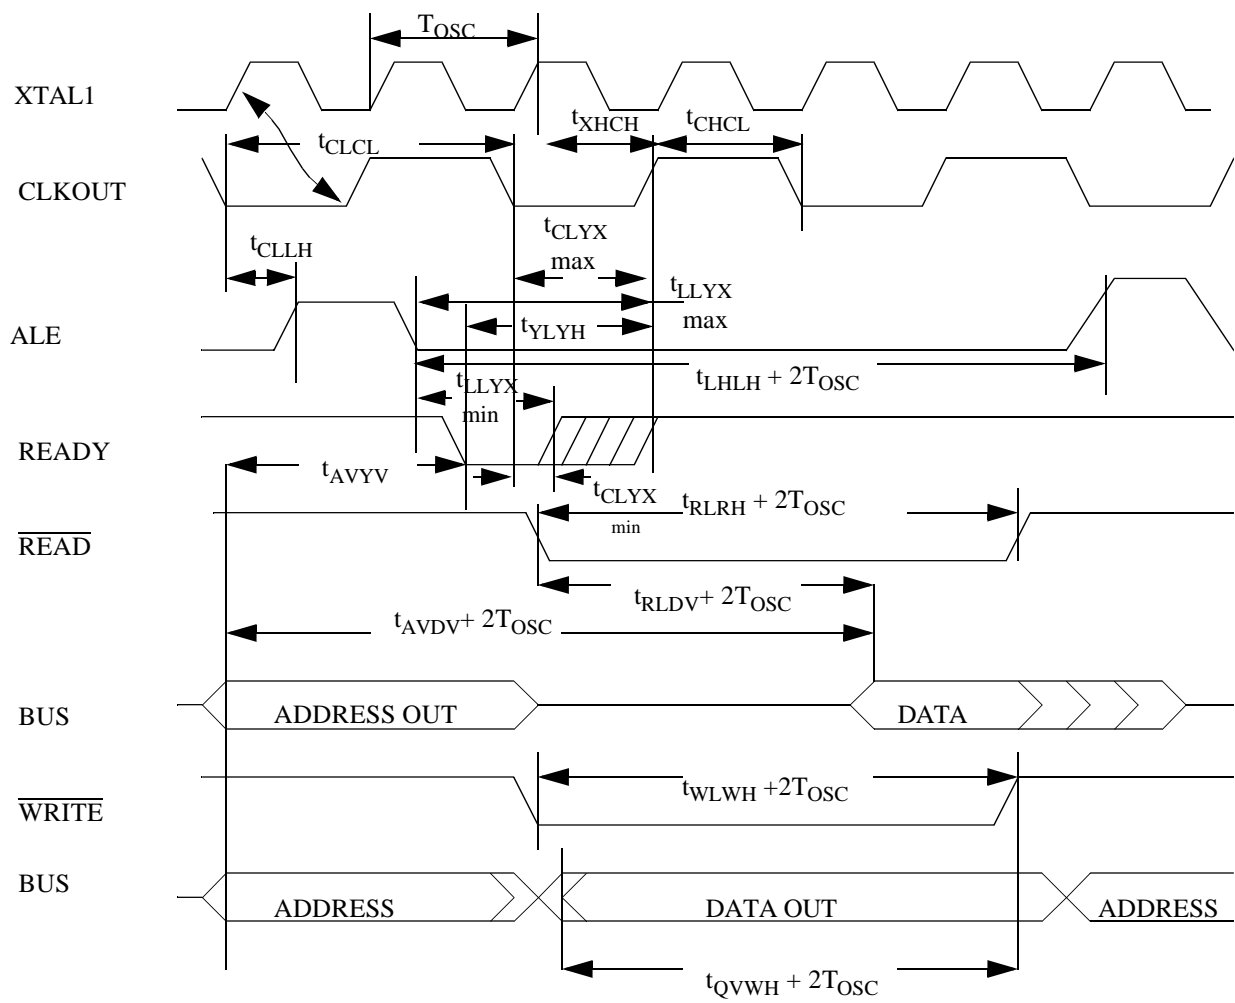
$T_{OSC}$

XTAL1

$t_{XHCH}$ $t_{CHCL}$

$t_{CLCL}$

CLKOUT

$t_{CLYX}$ max

$t_{CLLH}$

$t_{LLYX}$ max

ALE

$t_{YLYH}$

$t_{LHLH} + 2T_{OSC}$

$t_{LLYX}$ min

READY

$t_{AVYV}$

$t_{CLYX}$ min

$t_{RLRH} + 2T_{OSC}$

$\overline{READ}$

$t_{RLDV}+ 2T_{OSC}$

$t_{AVDV}+ 2T_{OSC}$

BUS

ADDRESS OUT

DATA

$\overline{WRITE}$

$t_{WLWH} +2T_{OSC}$

BUS

ADDRESS

DATA OUT

ADDRESS

$t_{QVWH} + 2T_{OSC}$